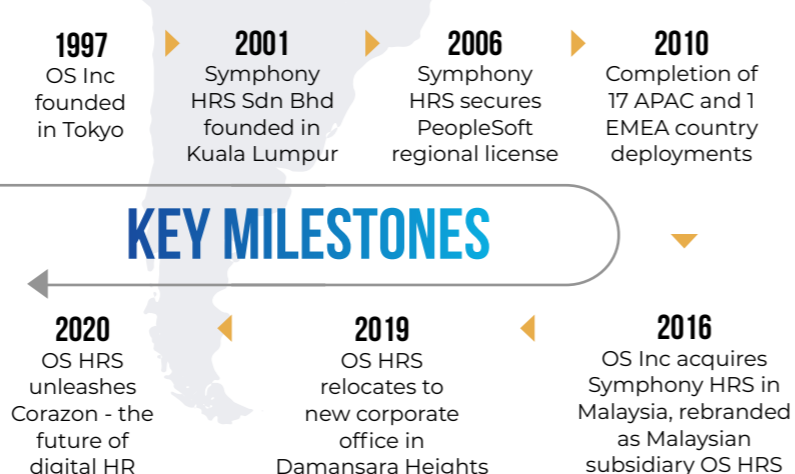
1997
OS Inc founded in Tokyo

2001
Symphony HRS Sdn Bhd founded in Kuala Lumpur

2006
Symphony HRS secures PeopleSoft regional license

2010
Completion of 17 APAC and 1 EMEA country deployments

KEY MILESTONES

2020
OS HRS unleashes Corazon - the future of digital HR

2019
OS HRS relocates to new corporate office in Damansara Heights

2016
OS Inc acquires Symphony HRS in Malaysia, rebranded as Malaysian subsidiary OS HRS